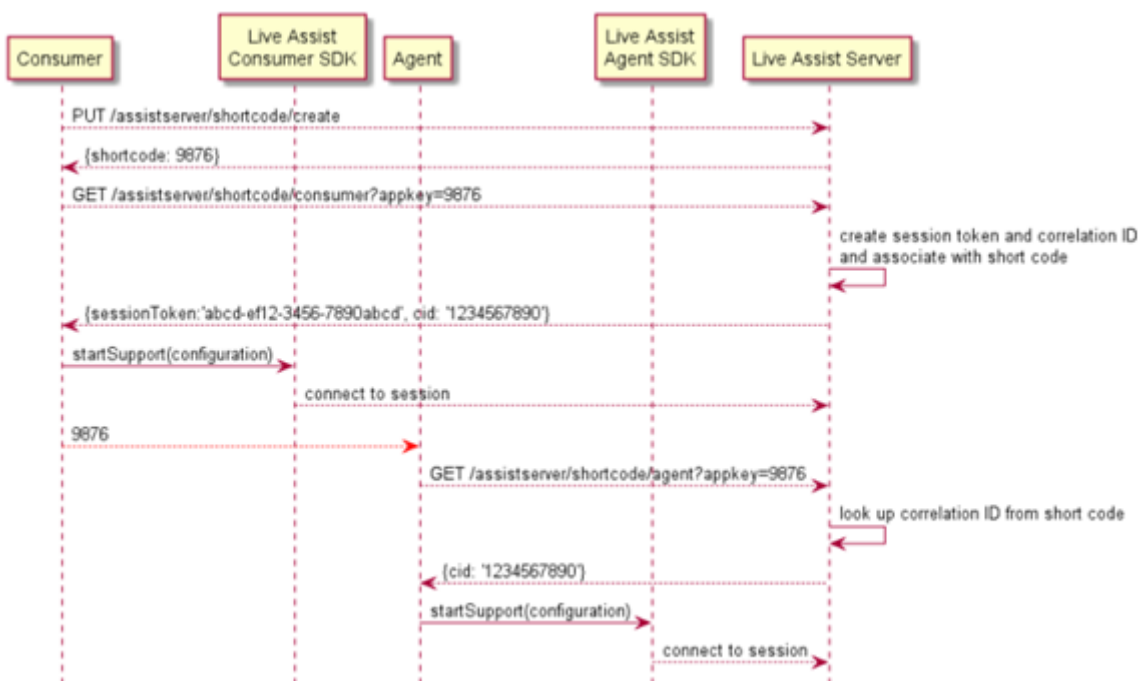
Consumer

Live Assist Consumer SDK

Agent

Live Assist Agent SDK

Live Assist Server

PUT /assistserver/shortcode/create

{shortcode: 9876}

GET /assistserver/shortcode/consumer?appkey=9876

create session token and correlation ID and associate with short code

{sessionToken:'abcd-ef12-3456-7890abcd', cid: '1234567890'}

startSupport(configuration)

connect to session

9876

GET /assistserver/shortcode/agent?appkey=9876

look up correlation ID from short code

{cid: '1234567890'}

startSupport(configuration)

connect to session